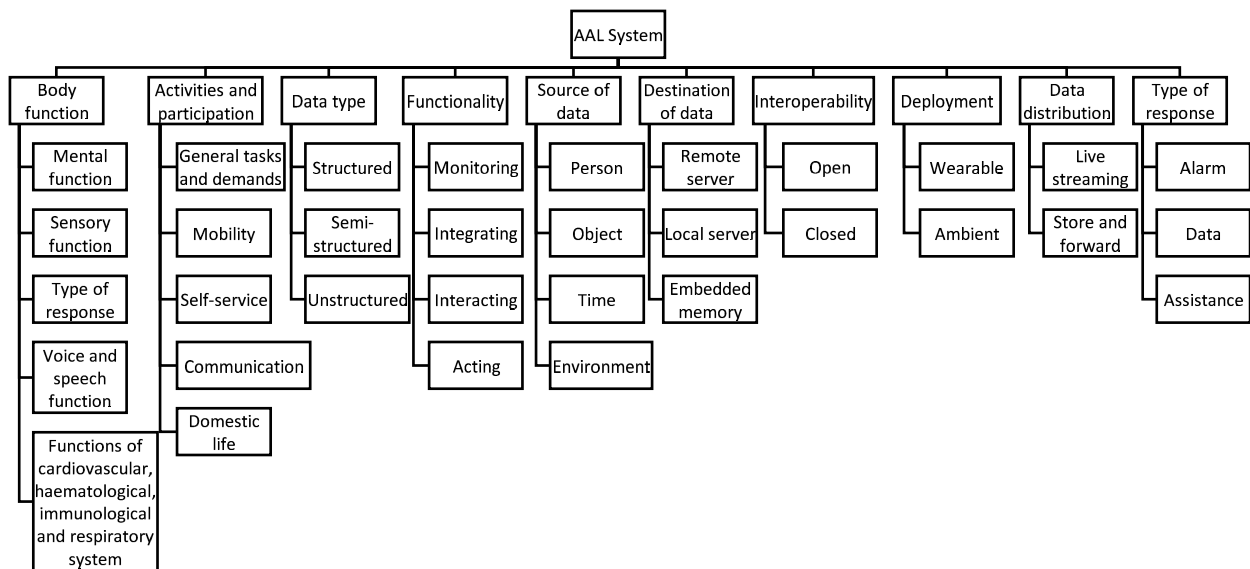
AAL System

Body function
Mental function
Sensory function
Type of response
Voice and speech function
Functions of cardiovascular, haematological, immunological and respiratory system

Activities and participation
General tasks and demands
Mobility
Self-service
Communication
Domestic life

Data type
Structured
Semi-structured
Unstructured

Functionality
Monitoring
Integrating
Interacting
Acting

Source of data
Person
Object
Time
Environment

Destination of data
Remote server
Local server
Embedded memory

Interoperability
Open
Closed

Deployment
Wearable
Ambient

Data distribution
Live streaming
Store and forward

Type of response
Alarm
Data
Assistance